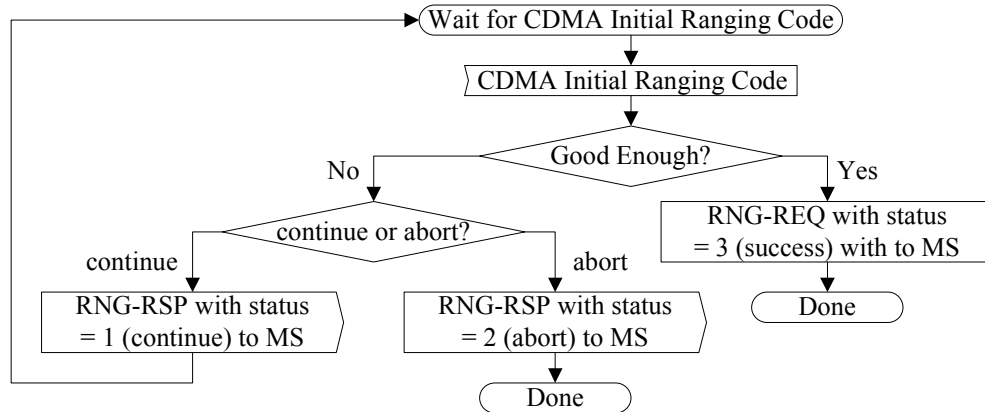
Wait for CDMA Initial Ranging Code

CDMA Initial Ranging Code

Good Enough?

No

Yes

continue or abort?

RNG-REQ with status = 3 (success) with to MS

continue

abort

Done

RNG-RSP with status = 1 (continue) to MS

RNG-RSP with status = 2 (abort) to MS

Done